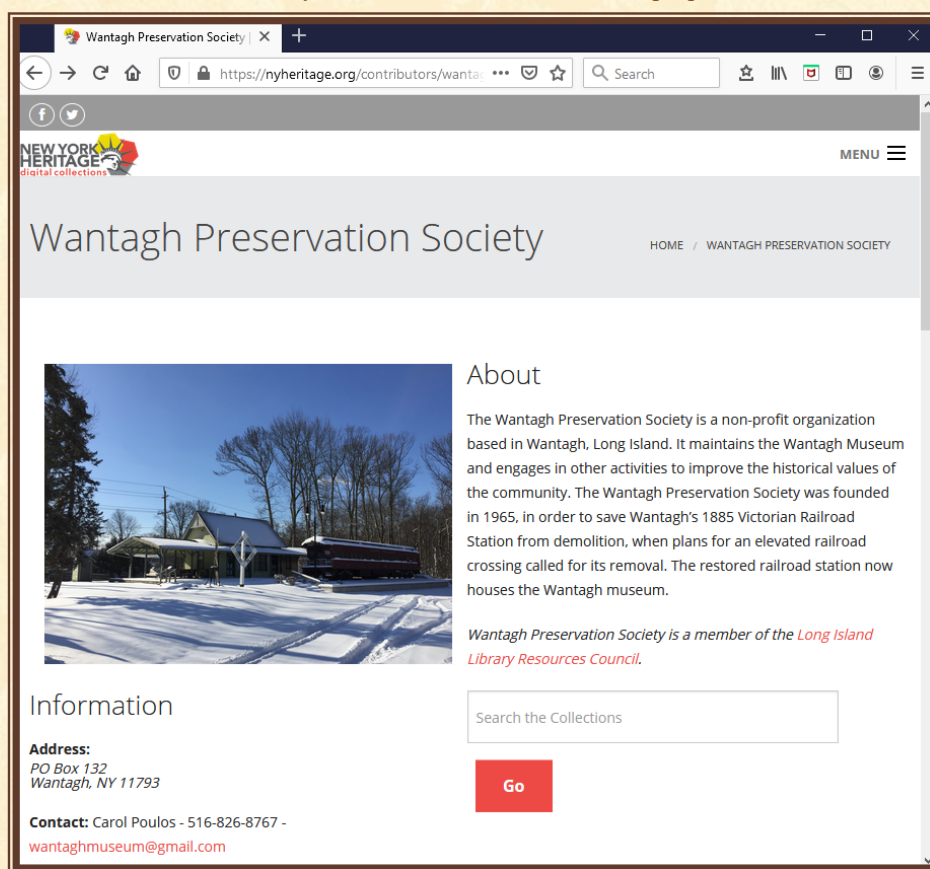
Wantagh Preservation Society |

https://nyheritage.org/contributors/wantag

Search

NEW YORK HERITAGE digital collections

MENU

Wantagh Preservation Society

HOME / WANTAGH PRESERVATION SOCIETY

About

The Wantagh Preservation Society is a non-profit organization based in Wantagh, Long Island. It maintains the Wantagh Museum and engages in other activities to improve the historical values of the community. The Wantagh Preservation Society was founded in 1965, in order to save Wantagh's 1885 Victorian Railroad Station from demolition, when plans for an elevated railroad crossing called for its removal. The restored railroad station now houses the Wantagh museum.

*Wantagh Preservation Society is a member of the Long Island Library Resources Council.*

Information

**Address:**
*PO Box 132*
*Wantagh, NY 11793*

**Contact:** Carol Poulos - 516-826-8767 - wantaghmuseum@gmail.com

Search the Collections

Go